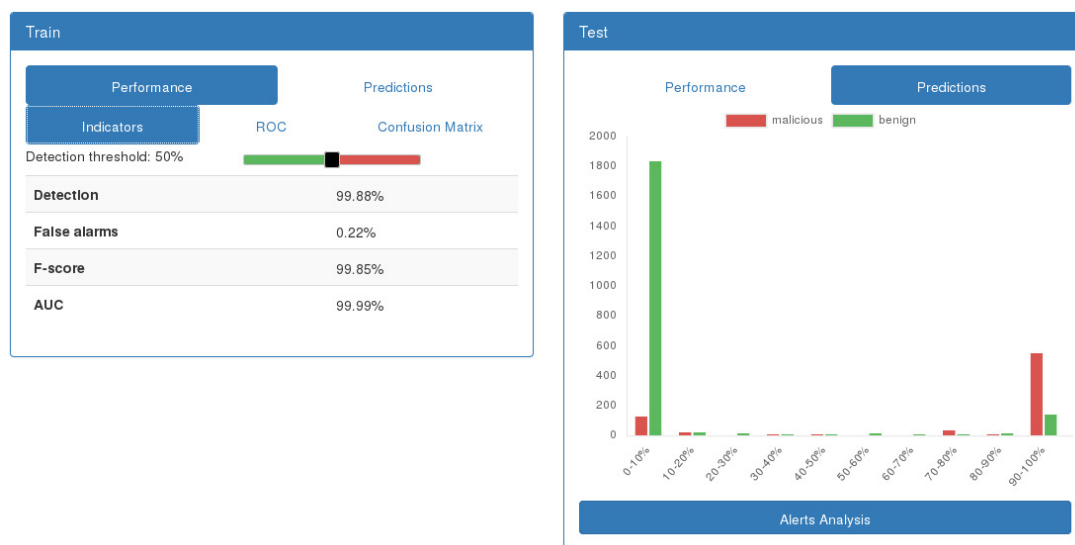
Train

Performance
Predictions

Indicators
ROC
Confusion Matrix

Detection threshold: 50%

| | |
|---|---|
| **Detection** | 99.88% |
| **False alarms** | 0.22% |
| **F-score** | 99.85% |
| **AUC** | 99.99% |

Test

Performance
Predictions

malicious
benign

2000
1800
1600
1400
1200
1000
800
600
400
200
0

0-10%
10-20%
20-30%
30-40%
40-50%
50-60%
60-70%
70-80%
80-90%
90-100%

Alerts Analysis